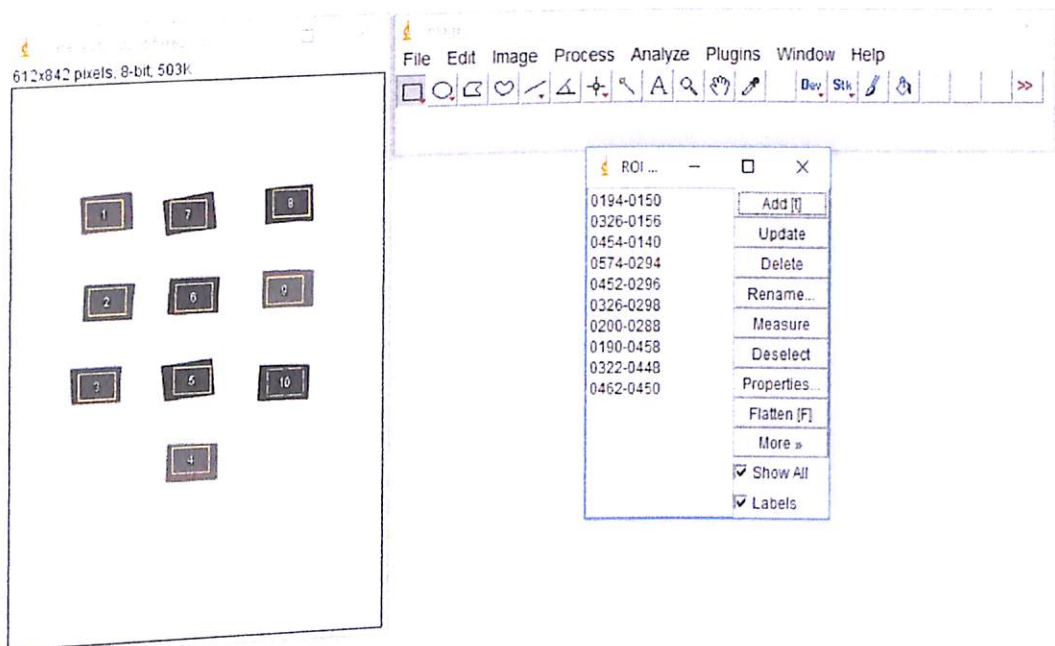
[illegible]
612x842 pixels; 8-bit; 503K

1 7 8
2 6 9
3 5 10
4

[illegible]
File Edit Image Process Analyze Plugins Window Help
A Dev Stk >>

ROI ... — □ ×
0194-0150
0326-0156
0454-0140
0574-0294
0452-0296
0326-0298
0200-0288
0190-0458
0322-0448
0462-0450

Add [t]
Update
Delete
Rename...
Measure
Deselect
Properties...
Flatten [F]
More »
Show All
Labels